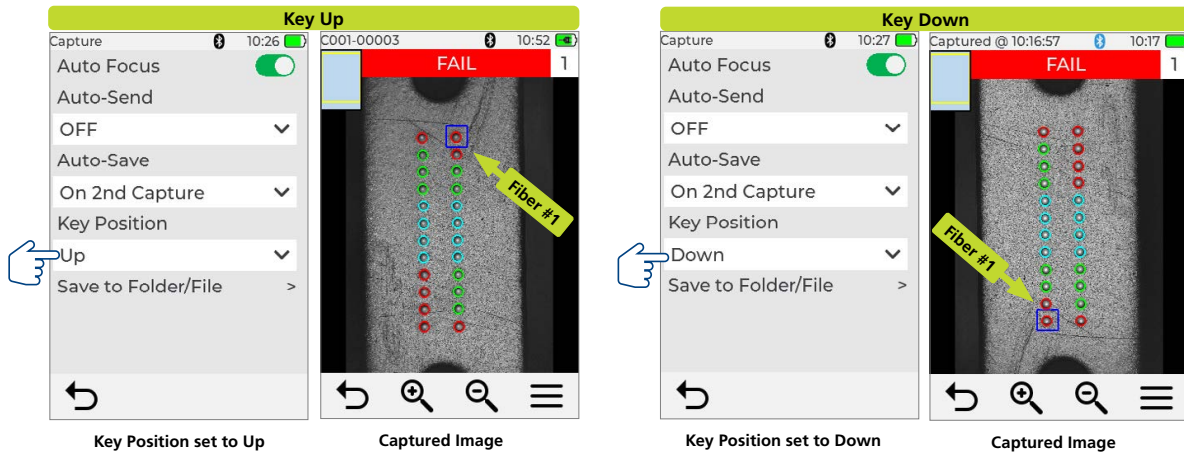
Key Up

Capture 10:26

Auto Focus

Auto-Send

OFF

Auto-Save

On 2nd Capture

Key Position

Up

Save to Folder/File >

Key Position set to Up

C001-00003 10:52

FAIL 1

Fiber #1

Captured Image

Key Down

Capture 10:27

Auto Focus

Auto-Send

OFF

Auto-Save

On 2nd Capture

Key Position

Down

Save to Folder/File >

Key Position set to Down

Captured @ 10:16:57 10:17

FAIL 1

Fiber #1

Captured Image